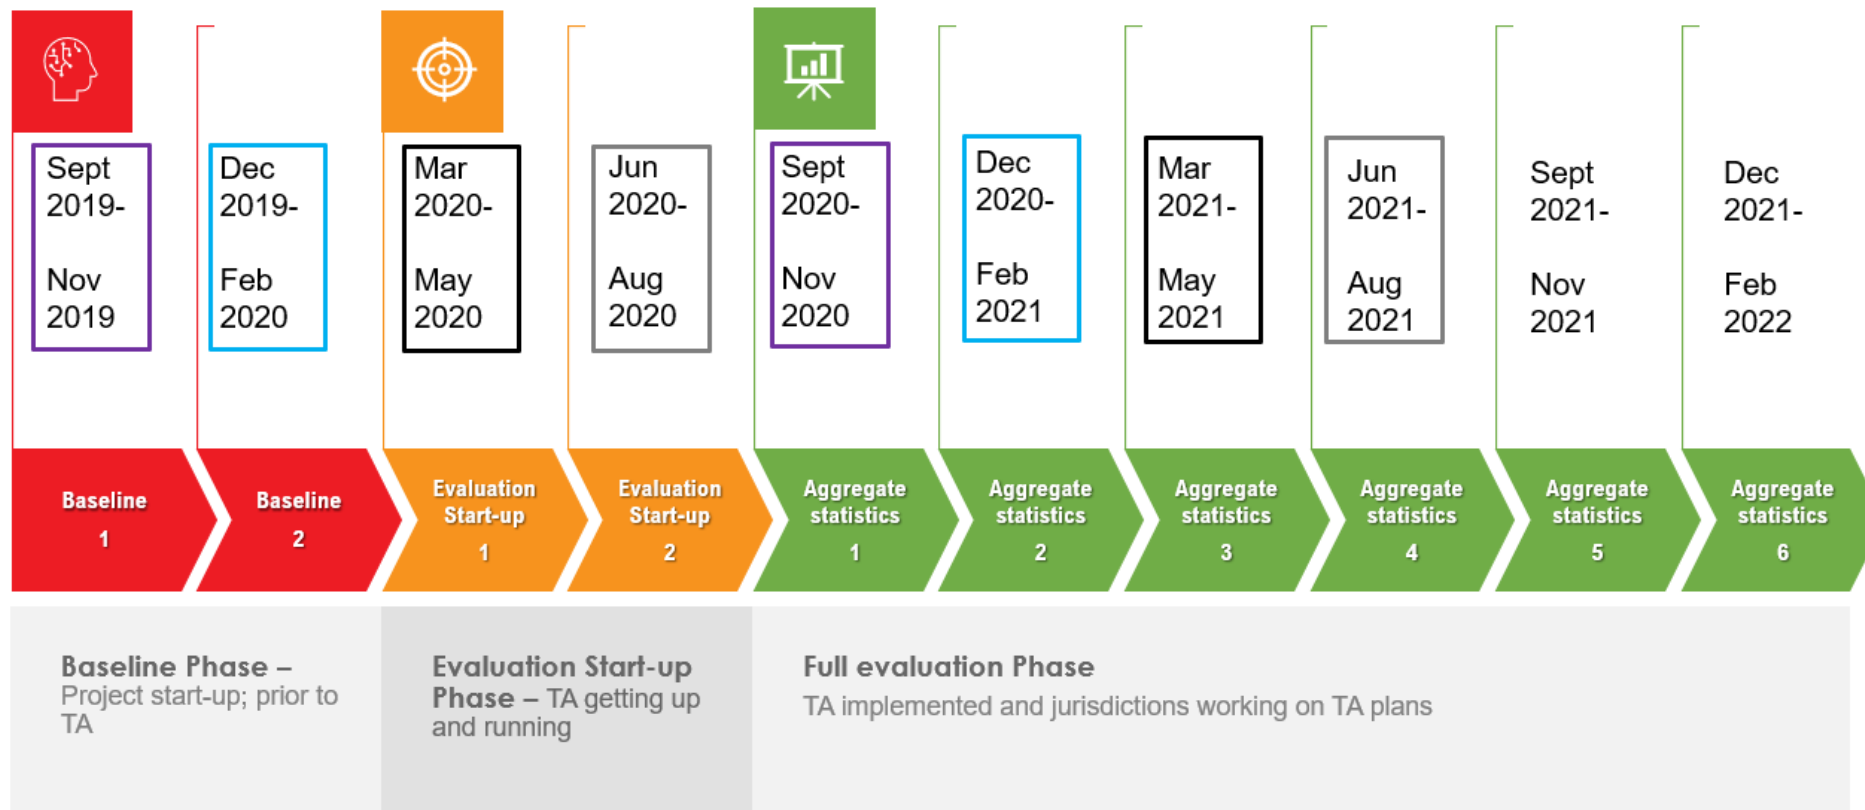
Sept 2019-

Nov 2019

Dec 2019-

Feb 2020

Mar 2020-

May 2020

Jun 2020-

Aug 2020

Sept 2020-

Nov 2020

Dec 2020-

Feb 2021

Mar 2021-

May 2021

Jun 2021-

Aug 2021

Sept 2021-

Nov 2021

Dec 2021-

Feb 2022

Baseline 1

Baseline 2

Evaluation Start-up 1

Evaluation Start-up 2

Aggregate statistics 1

Aggregate statistics 2

Aggregate statistics 3

Aggregate statistics 4

Aggregate statistics 5

Aggregate statistics 6

Baseline Phase – Project start-up; prior to TA

Evaluation Start-up Phase – TA getting up and running

Full evaluation Phase
TA implemented and jurisdictions working on TA plans